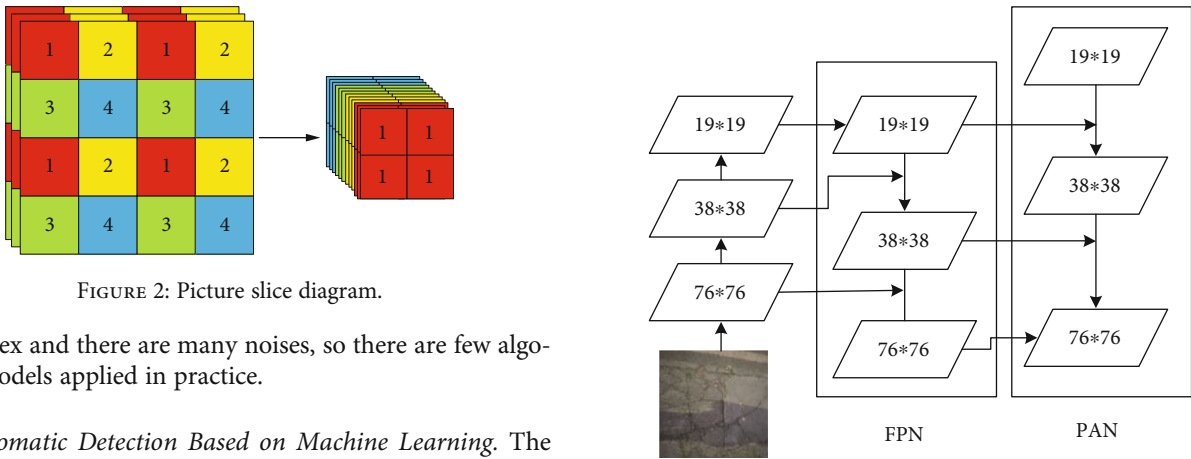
| 1 | 2 | 1 | 2 |
|---|---|---|---|
| 3 | 4 | 3 | 4 |
| 1 | 2 | 1 | 2 |
| 3 | 4 | 3 | 4 |

| 1 | 1 |
|---|---|
| 1 | 1 |

FIGURE 2: Picture slice diagram.

ex and there are many noises, so there are few algoodels applied in practice.

omatic Detection Based on Machine Learning. The

19*19

38*38

76*76

19*19

38*38

76*76

FPN

19*19

38*38

76*76

PAN